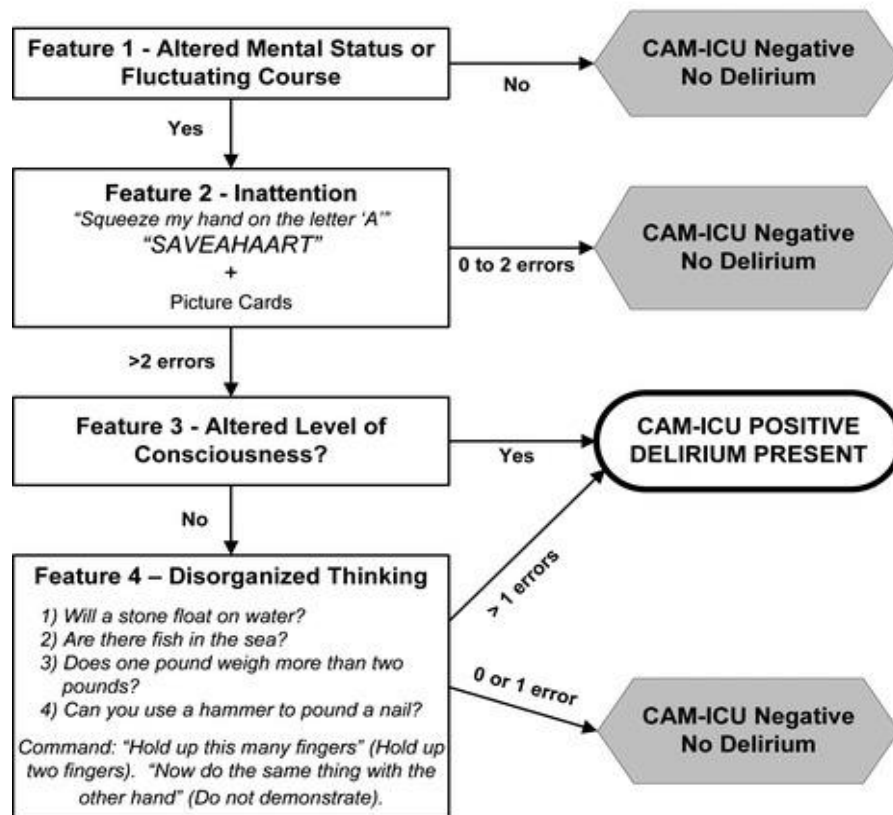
Feature 1 - Altered Mental Status or Fluctuating Course

No

CAM-ICU Negative
No Delirium

Yes

Feature 2 - Inattention
"Squeeze my hand on the letter 'A'"
"SAVEAHAART"
+
Picture Cards

0 to 2 errors

CAM-ICU Negative
No Delirium

>2 errors

Feature 3 - Altered Level of Consciousness?

Yes

CAM-ICU POSITIVE
DELIRIUM PRESENT

No

Feature 4 – Disorganized Thinking
1) Will a stone float on water?
2) Are there fish in the sea?
3) Does one pound weigh more than two pounds?
4) Can you use a hammer to pound a nail?
Command: "Hold up this many fingers" (Hold up two fingers). "Now do the same thing with the other hand" (Do not demonstrate).

> 1 errors

0 or 1 error

CAM-ICU Negative
No Delirium